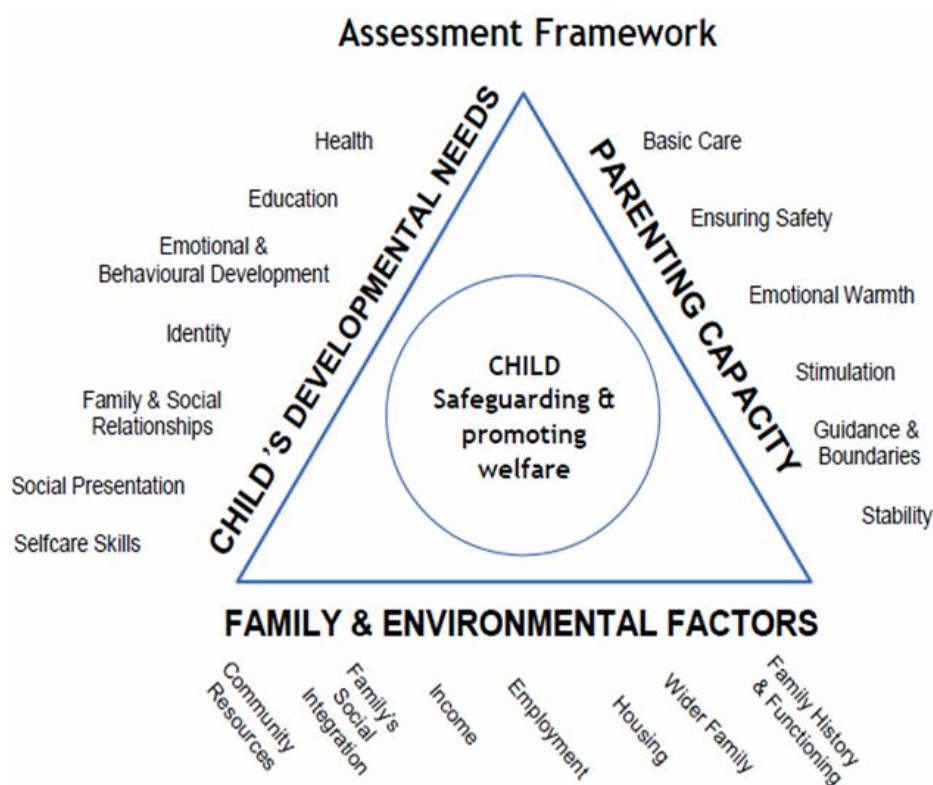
Assessment Framework

CHILD'S DEVELOPMENTAL NEEDS

Health

Education

Emotional & Behavioural Development

Identity

Family & Social Relationships

Social Presentation

Selfcare Skills

PARENTING CAPACITY

Basic Care

Ensuring Safety

Emotional Warmth

Stimulation

Guidance & Boundaries

Stability

CHILD
Safeguarding & promoting welfare

FAMILY & ENVIRONMENTAL FACTORS

Community Resources

Family's Social Integration

Income

Employment

Housing

Wider Family

Family History & Functioning